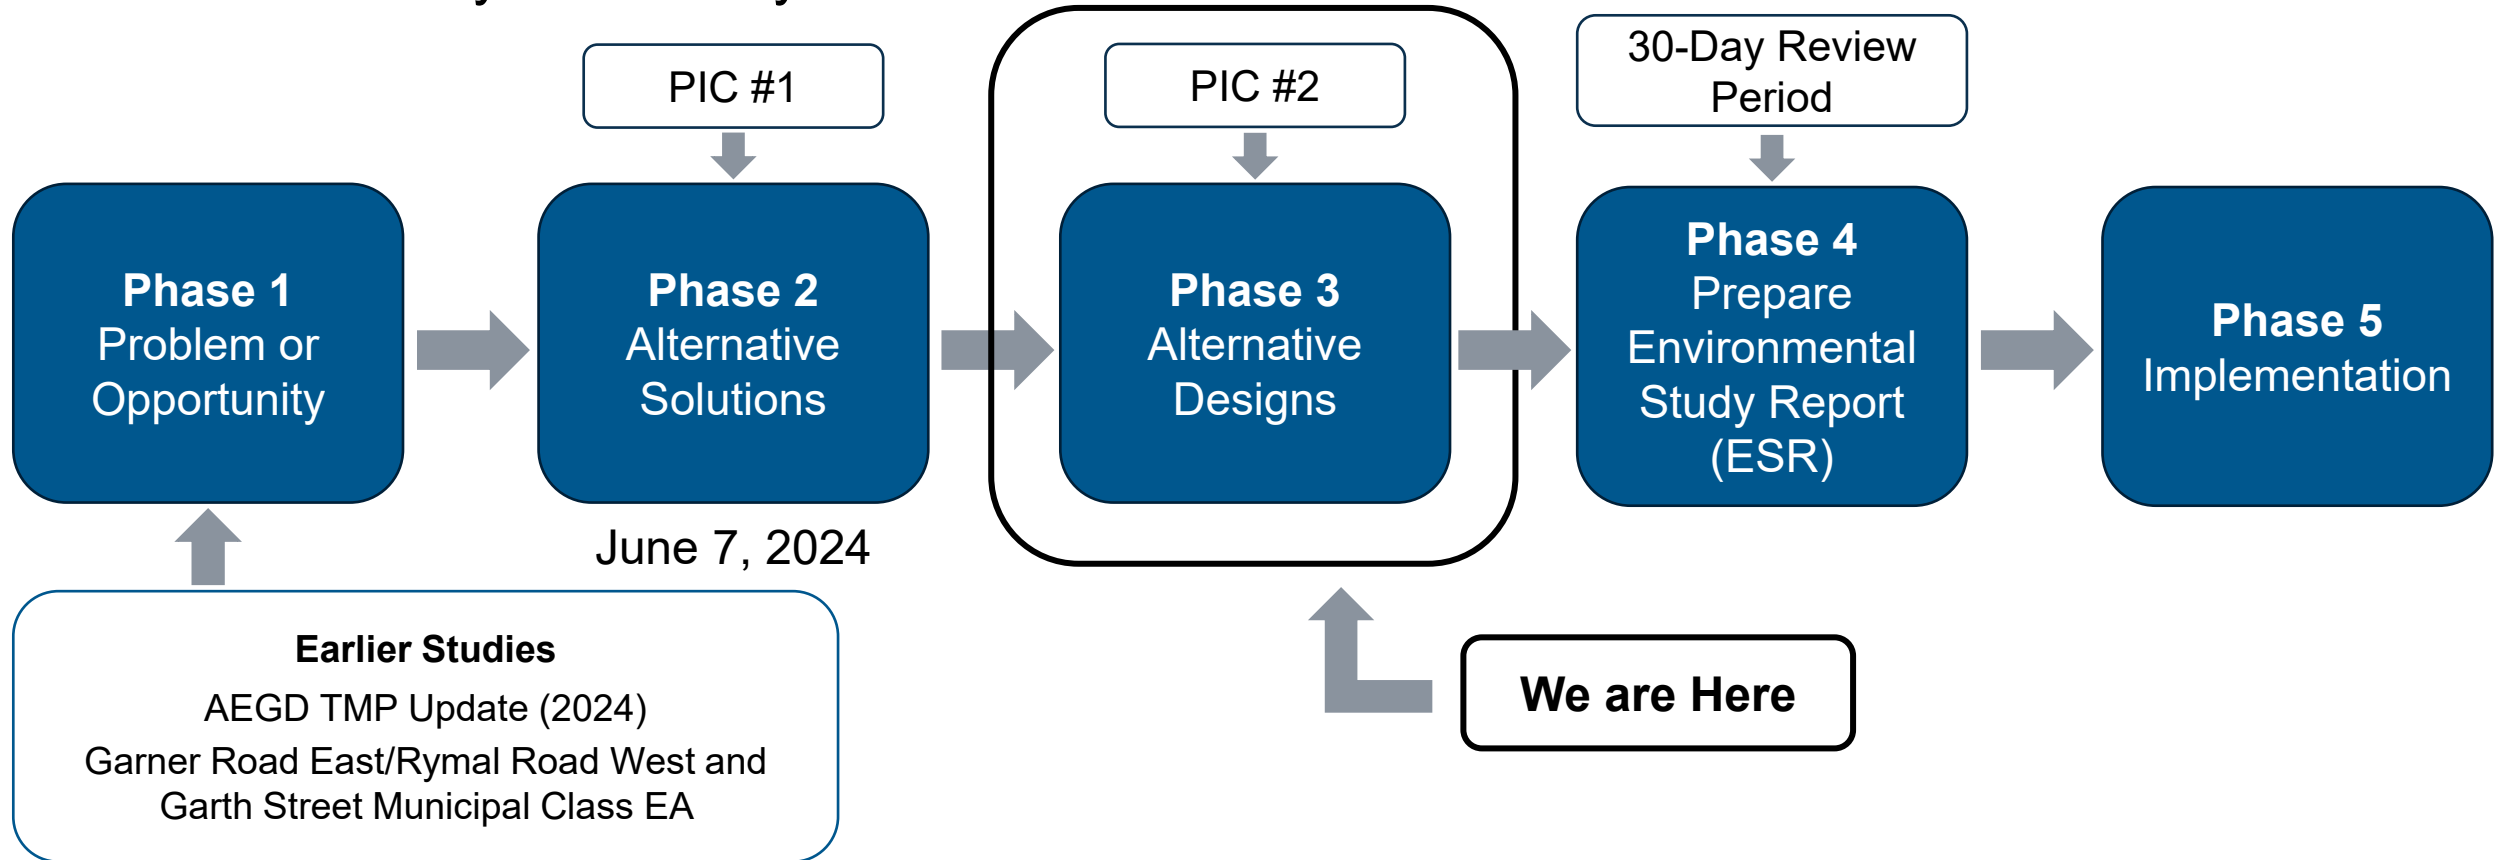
PIC #1

PIC #2

30-Day Review Period

Phase 1
Problem or Opportunity

Phase 2
Alternative Solutions

Phase 3
Alternative Designs

Phase 4
Prepare Environmental Study Report (ESR)

Phase 5
Implementation

June 7, 2024

Earlier Studies
AEGD TMP Update (2024)
Garner Road East/Rymal Road West and Garth Street Municipal Class EA

We are Here